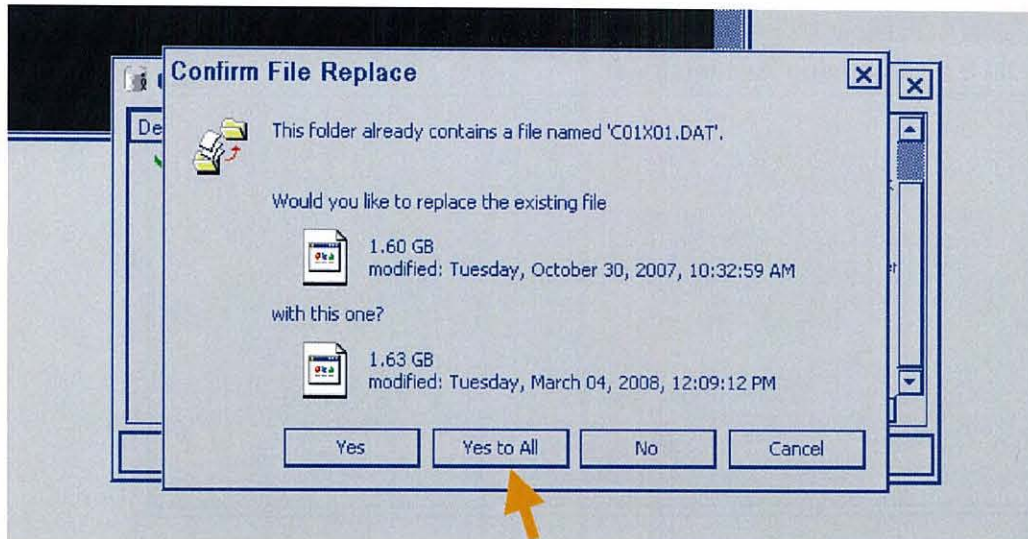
Confirm File Replace

This folder already contains a file named 'C01X01.DAT'.

Would you like to replace the existing file

1.60 GB
modified: Tuesday, October 30, 2007, 10:32:59 AM

with this one?

1.63 GB
modified: Tuesday, March 04, 2008, 12:09:12 PM

Yes | Yes to All | No | Cancel

De